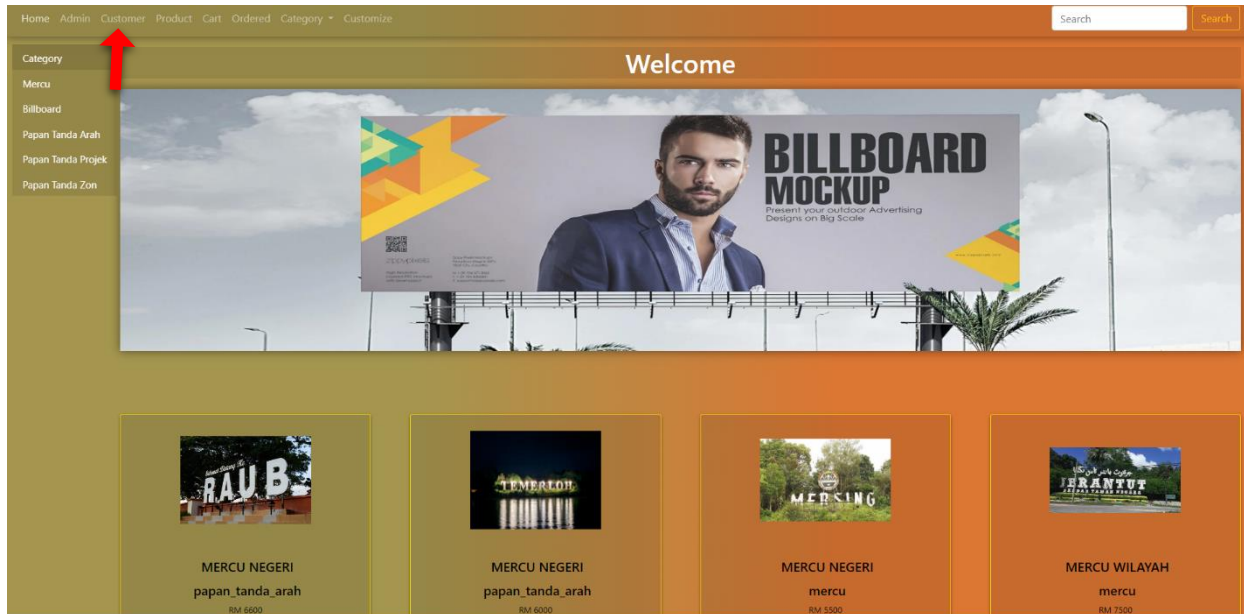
Home Admin Customer Product Cart Ordered Category Customize

Search Search

Category
Mercu
Billboard
Papan Tanda Arah
Papan Tanda Projek
Papan Tanda Zon

Welcome

BILLBOARD MOCKUP
Present your outdoor Advertising Designs on Big Scale

RAUB

TEMERLOH

MERSING

JERANTUT

MERCU NEGERI
papan_tanda_arah
RM 6600

MERCU NEGERI
papan_tanda_arah
RM 6000

MERCU NEGERI
mercu
RM 5500

MERCU WILAYAH
mercu
RM 7500